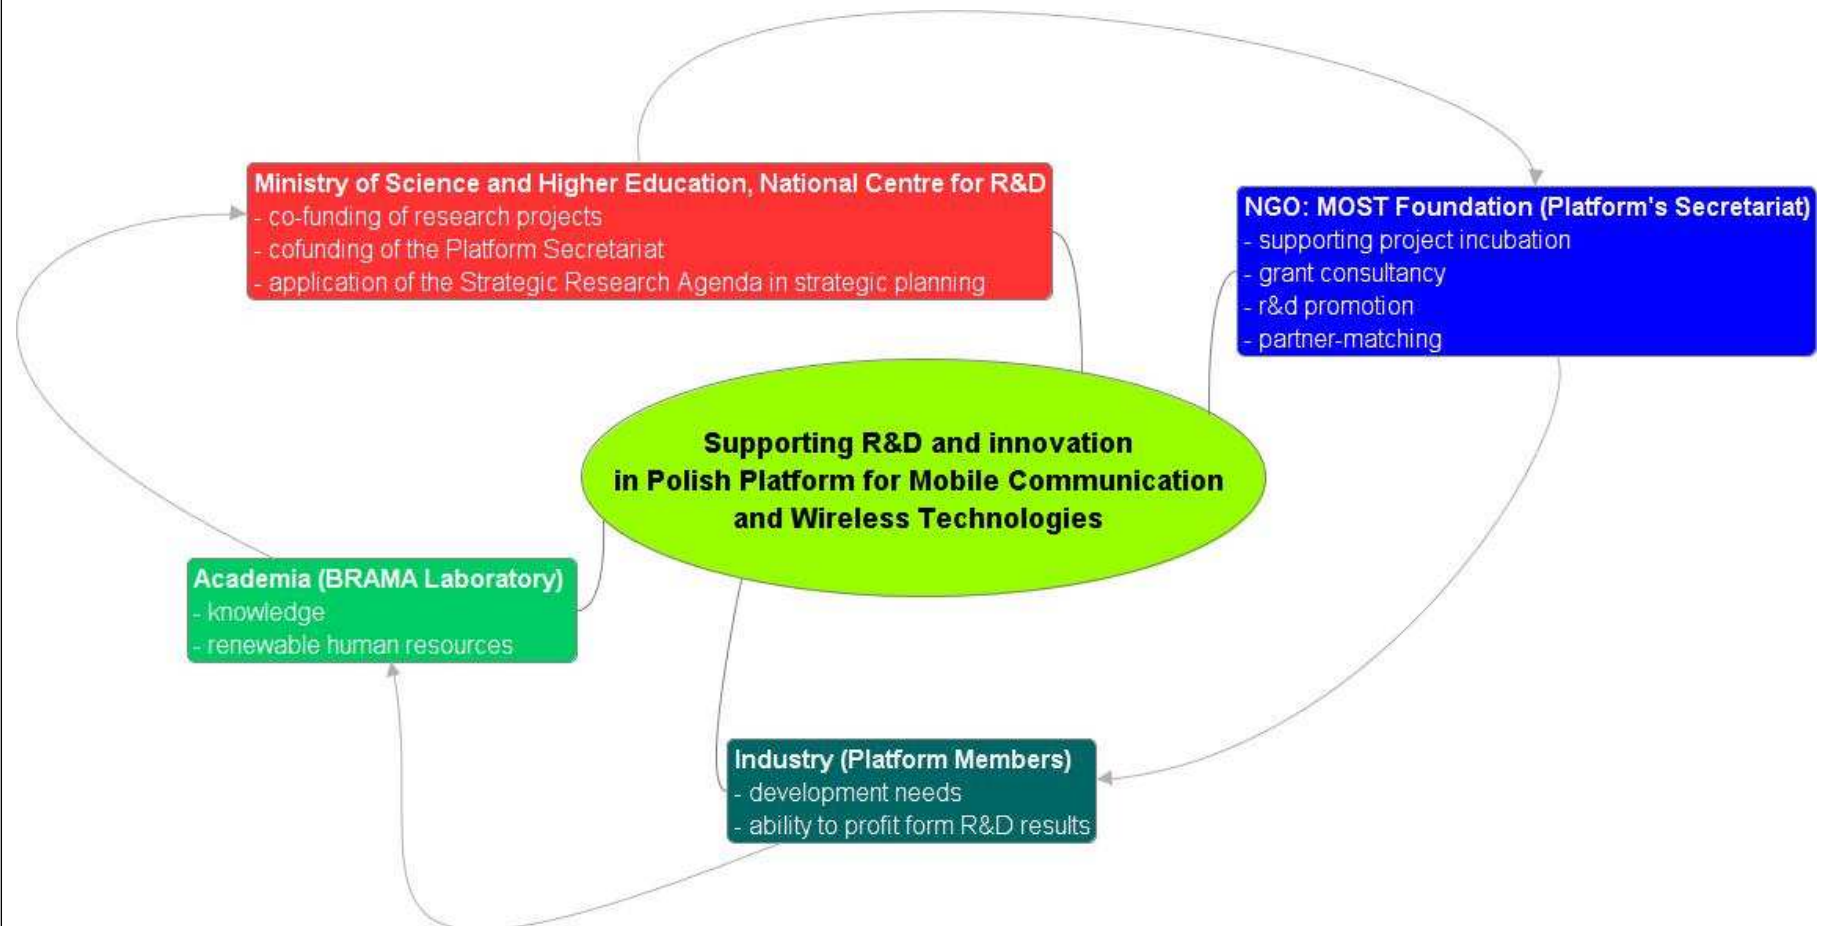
Ministry of Science and Higher Education, National Centre for R&D
- co-funding of research projects
- cofunding of the Platform Secretariat
- application of the Strategic Research Agenda in strategic planning

NGO: MOST Foundation (Platform's Secretariat)
- supporting project incubation
- grant consultancy
- r&d promotion
- partner-matching

Supporting R&D and innovation in Polish Platform for Mobile Communication and Wireless Technologies

Academia (BRAMA Laboratory)
- knowledge
- renewable human resources

Industry (Platform Members)
- development needs
- ability to profit form R&D results